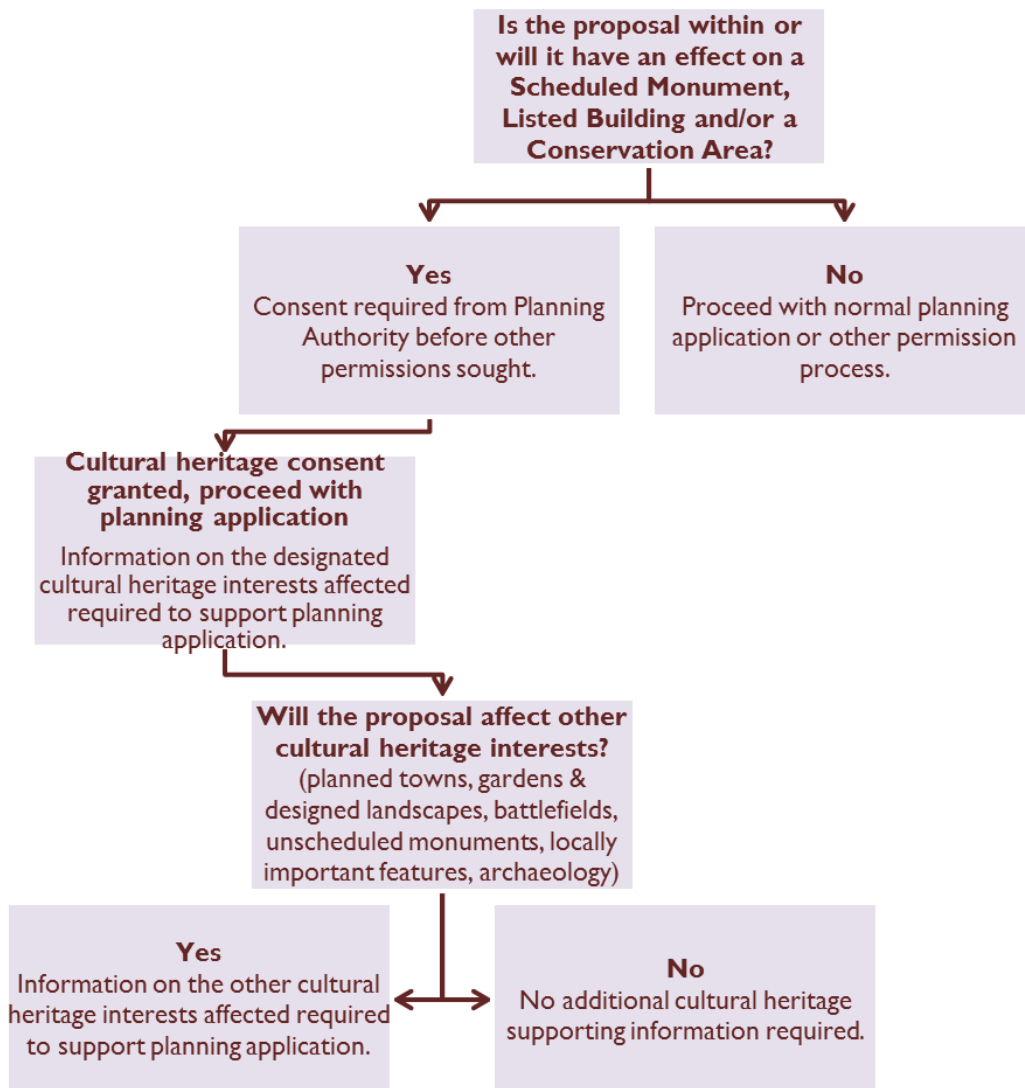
Is the proposal within or will it have an effect on a Scheduled Monument, Listed Building and/or a Conservation Area?

Yes
Consent required from Planning Authority before other permissions sought.

No
Proceed with normal planning application or other permission process.

Cultural heritage consent granted, proceed with planning application
Information on the designated cultural heritage interests affected required to support planning application.

Will the proposal affect other cultural heritage interests?
(planned towns, gardens & designed landscapes, battlefields, unscheduled monuments, locally important features, archaeology)

Yes
Information on the other cultural heritage interests affected required to support planning application.

No
No additional cultural heritage supporting information required.